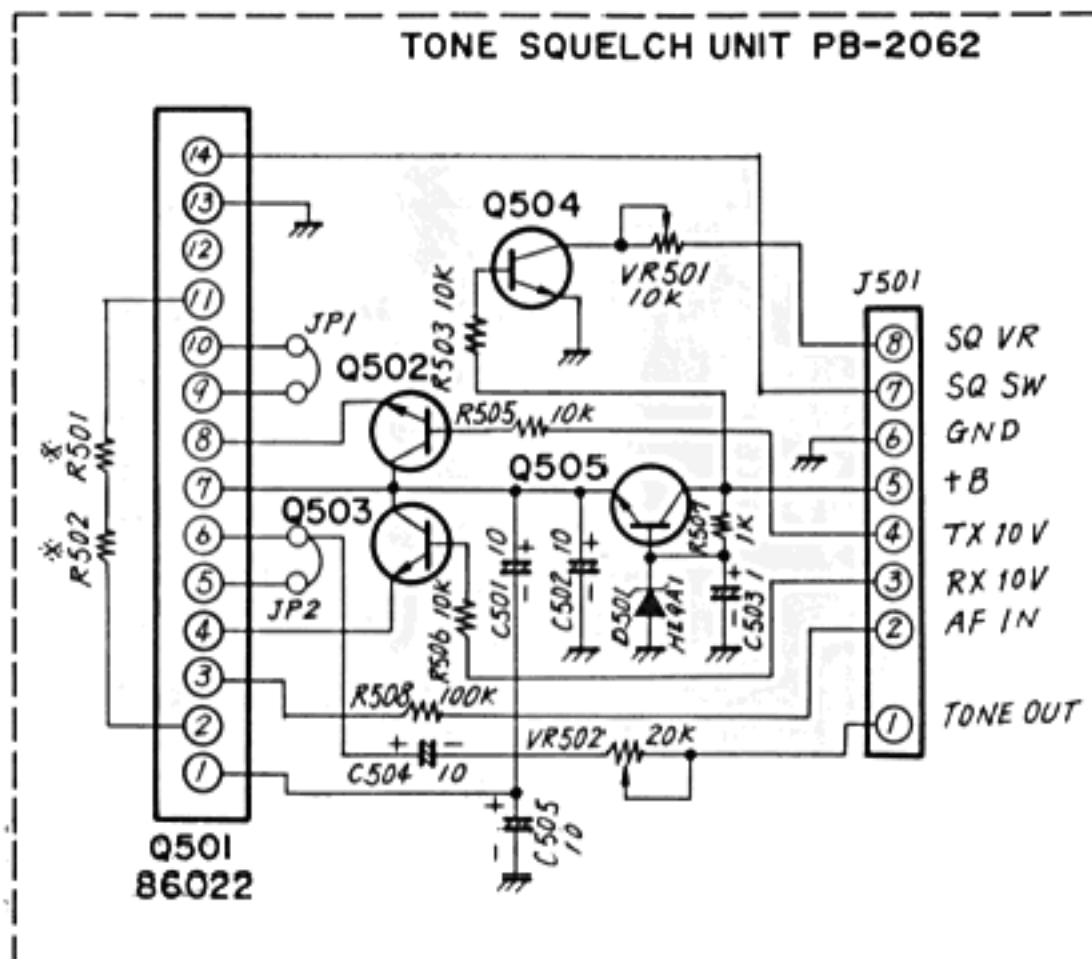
TONE SQUELCH UNIT PB-2062

14
13
12
11
10
9
8
7
6
5
4
3
2
1

Q501
86022

JP1
JP2

※ R501
※ R502

Q504
VR501 10K
R503 10K
Q502
R505 10K
Q505
Q503
R506 10K
C501 10
C502 10
D501 HZ9A1
R507 1K
C503 1
R508 100K
C504 10
VR502 20K
C505 10

J501
8 SQ VR
7 SQ SW
6 GND
5 +B
4 TX 10V
3 RX 10V
2 AF IN
1 TONE OUT